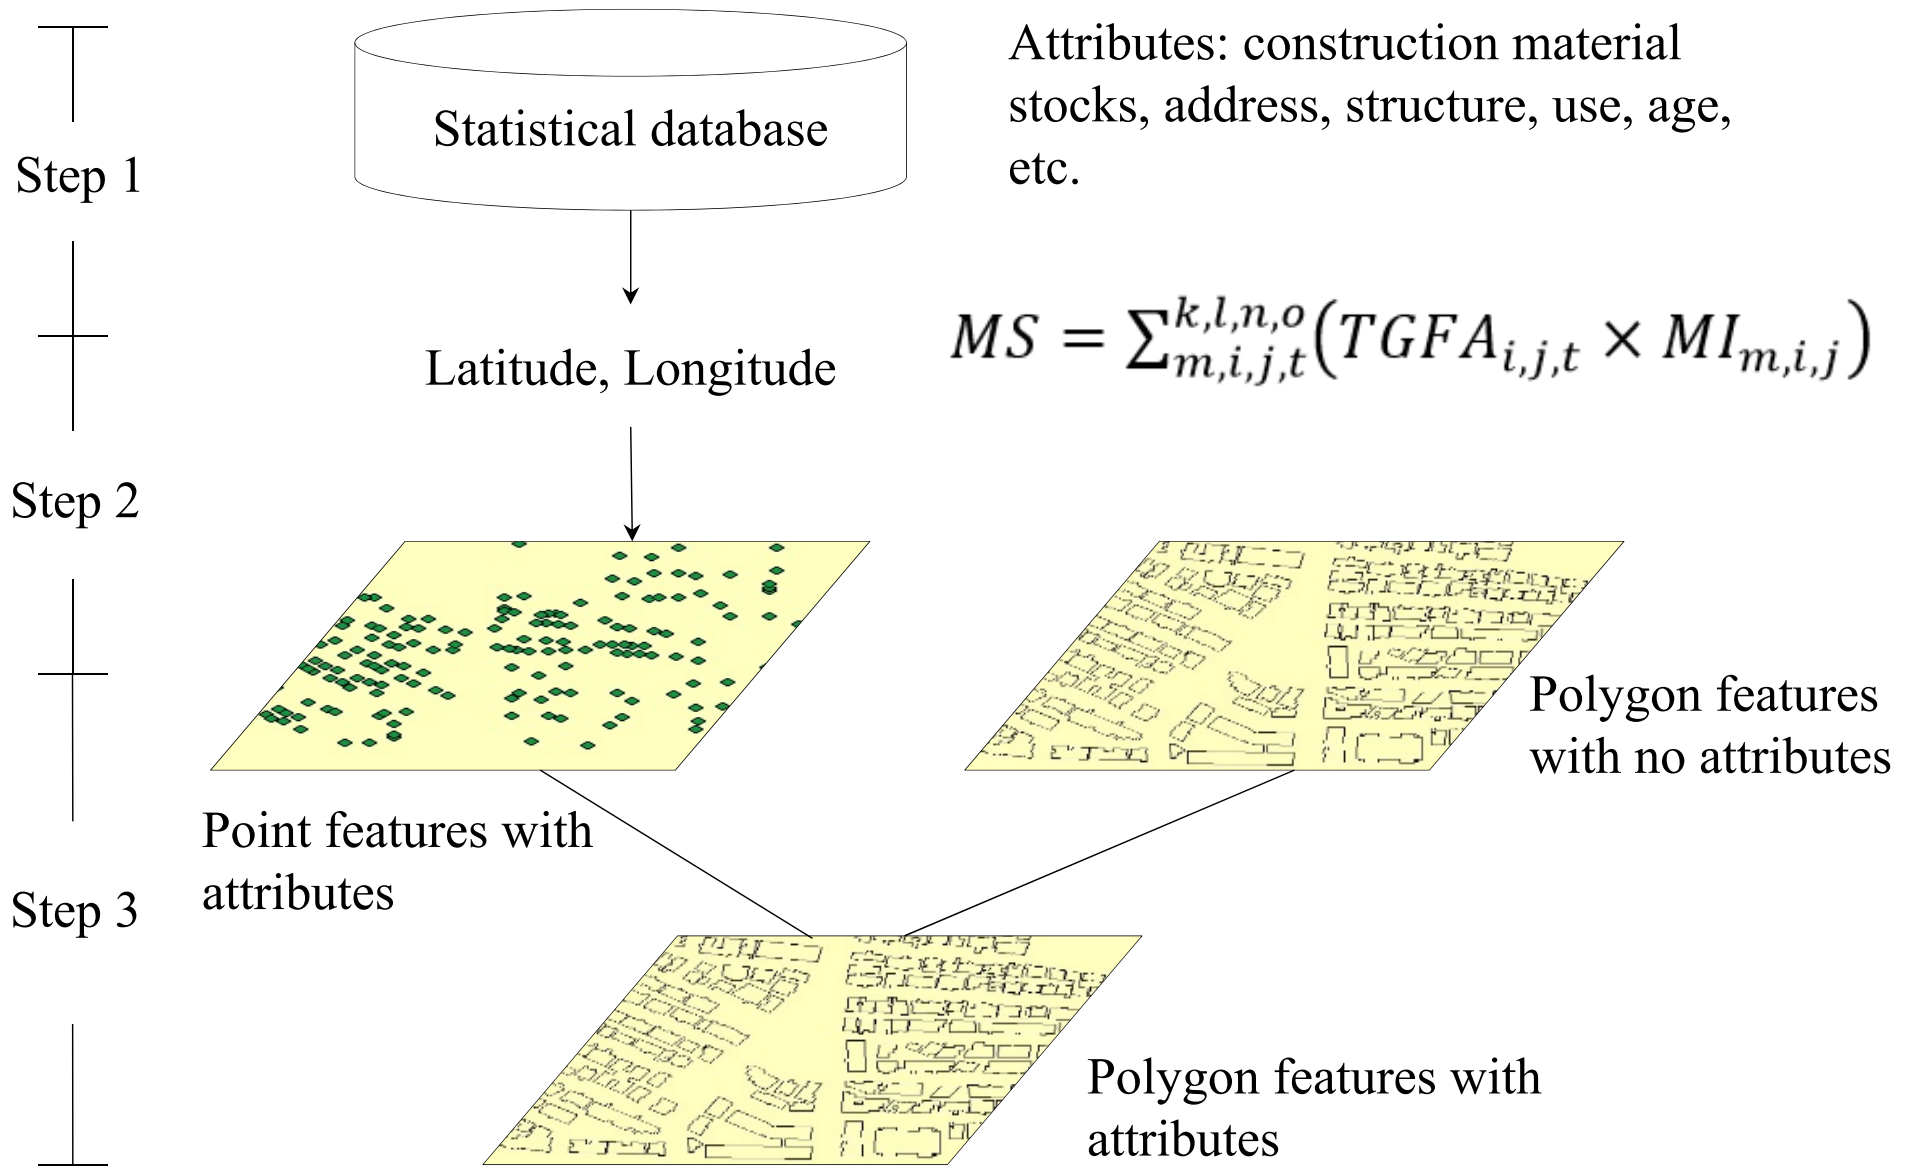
Step 1

Statistical database

Attributes: construction material stocks, address, structure, use, age, etc.

Latitude, Longitude

$MS = \sum_{m,i,j,t}^{k,l,n,o}(TGFA_{i,j,t} \times MI_{m,i,j})$

Step 2

Polygon features with no attributes

Point features with attributes

Step 3

Polygon features with attributes